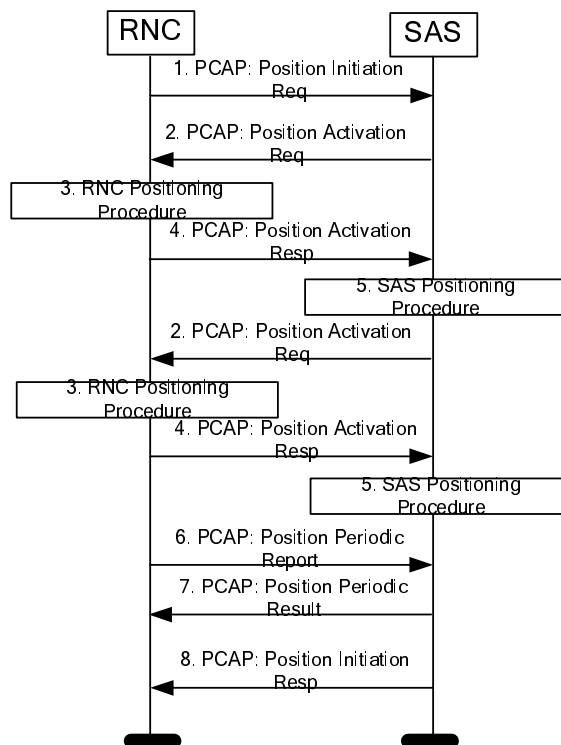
RNC

SAS

1. PCAP: Position Initiation Req

2. PCAP: Position Activation Req

3. RNC Positioning Procedure

4. PCAP: Position Activation Resp

5. SAS Positioning Procedure

2. PCAP: Position Activation Req

3. RNC Positioning Procedure

4. PCAP: Position Activation Resp

5. SAS Positioning Procedure

6. PCAP: Position Periodic Report

7. PCAP: Position Periodic Result

8. PCAP: Position Initiation Resp